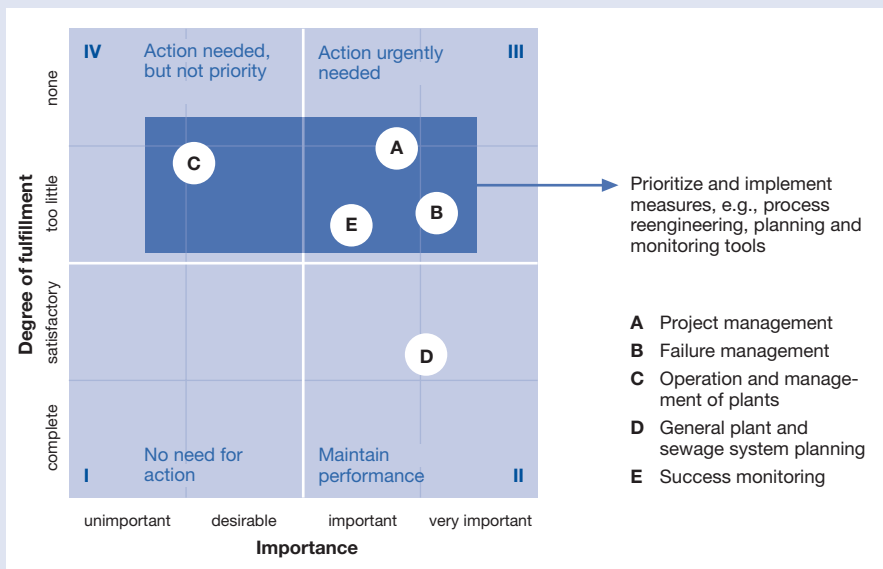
IV Action needed, but not priority

Action urgently needed III

C

A

E

B

D

I No need for action

Maintain performance II

Degree of fulfillment

none

too little

satisfactory

complete

unimportant desirable important very important

Importance

Prioritize and implement measures, e.g., process reengineering, planning and monitoring tools

**A** Project management
**B** Failure management
**C** Operation and management of plants
**D** General plant and sewage system planning
**E** Success monitoring